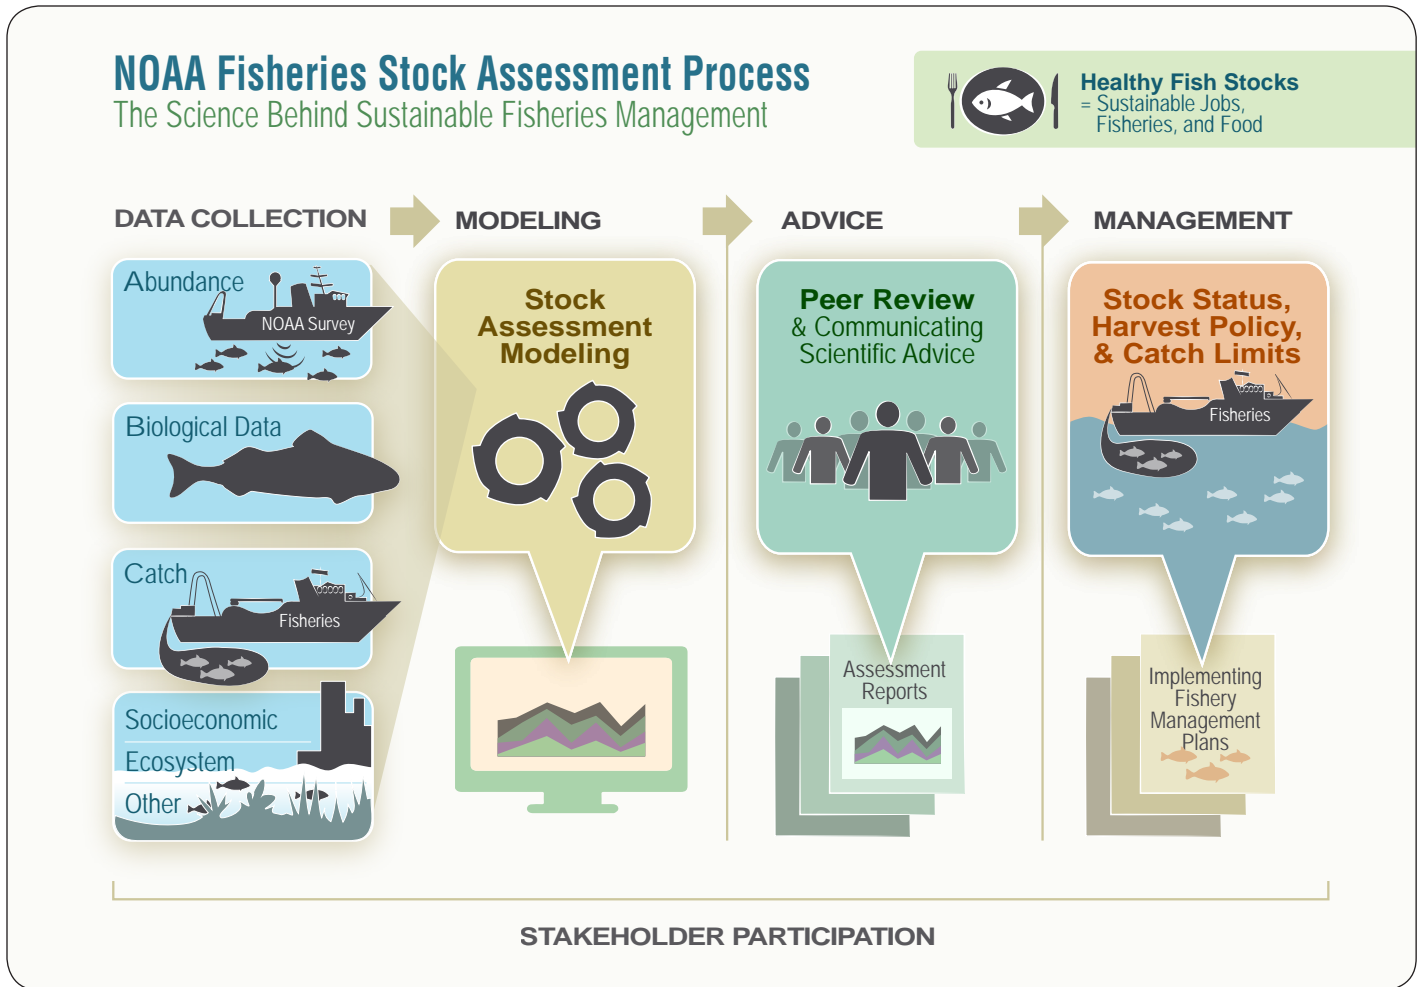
NOAA Fisheries Stock Assessment Process
The Science Behind Sustainable Fisheries Management

Healthy Fish Stocks
= Sustainable Jobs, Fisheries, and Food

DATA COLLECTION

Abundance
NOAA Survey

Biological Data

Catch
Fisheries

Socioeconomic
Ecosystem
Other

MODELING

Stock Assessment Modeling

ADVICE

Peer Review
& Communicating Scientific Advice

Assessment Reports

MANAGEMENT

Stock Status, Harvest Policy, & Catch Limits

Fisheries

Implementing Fishery Management Plans

STAKEHOLDER PARTICIPATION